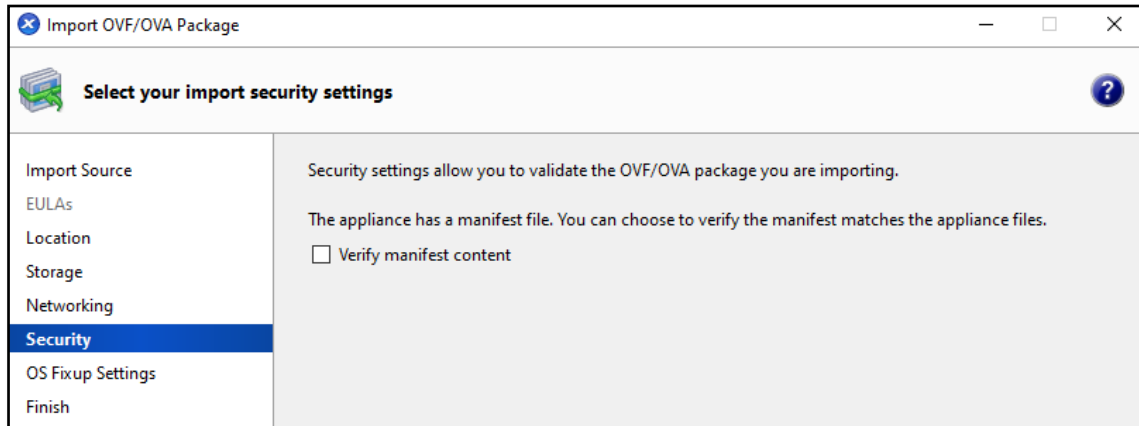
Import OVF/OVA Package

Select your import security settings

Import Source
EULAs
Location
Storage
Networking
Security
OS Fixup Settings
Finish

Security settings allow you to validate the OVF/OVA package you are importing.

The appliance has a manifest file. You can choose to verify the manifest matches the appliance files.

Verify manifest content